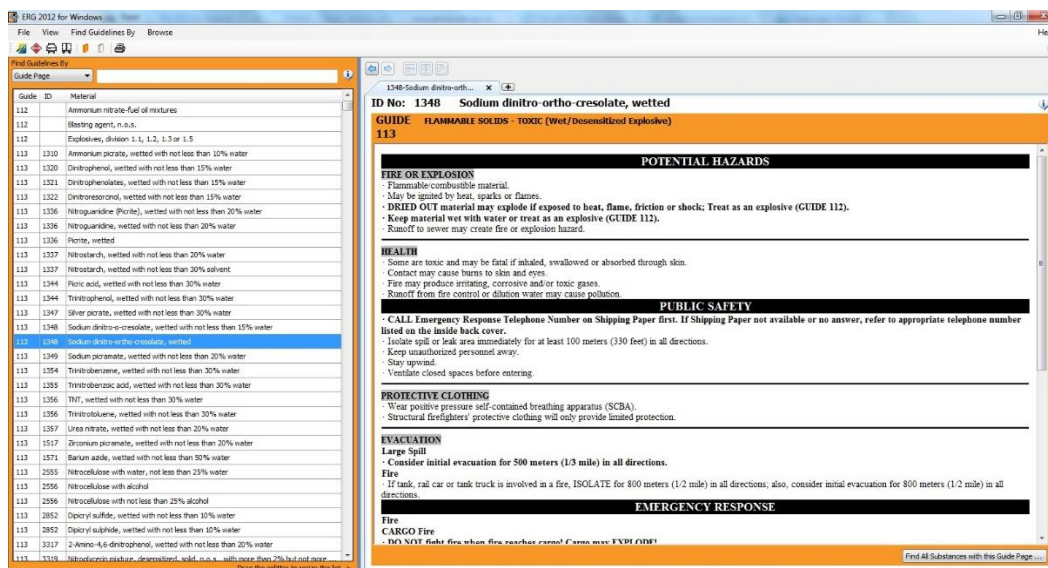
ERG 2012 for Windows

File View Find Guidelines By Browse

He

Find Guidelines By

Guide Page

| Guide | ID | Material |
|---|---|---|
| 112 | | Ammonium nitrate-fuel oil mixtures |
| 112 | | Blasting agent, n.o.s. |
| 112 | | Explosives, division 1.1, 1.2, 1.3 or 1.5 |
| 113 | 1310 | Ammonium picrate, wetted with not less than 10% water |
| 113 | 1320 | Dinitrophenol, wetted with not less than 15% water |
| 113 | 1321 | Dinitrophenolates, wetted with not less than 15% water |
| 113 | 1322 | Dinitroresorcinol, wetted with not less than 15% water |
| 113 | 1336 | Nitroguanidine (Picrite), wetted with not less than 20% water |
| 113 | 1336 | Nitroguanidine, wetted with not less than 20% water |
| 113 | 1336 | Picrite, wetted |
| 113 | 1337 | Nitrostarch, wetted with not less than 20% water |
| 113 | 1337 | Nitrostarch, wetted with not less than 30% solvent |
| 113 | 1344 | Picric acid, wetted with not less than 30% water |
| 113 | 1344 | Trinitrophenol, wetted with not less than 30% water |
| 113 | 1347 | Silver picrate, wetted with not less than 30% water |
| 113 | 1348 | Sodium dinitro-o-cresolate, wetted with not less than 15% water |
| 113 | 1348 | Sodium dinitro-ortho-cresolate, wetted |
| 113 | 1349 | Sodium picramate, wetted with not less than 20% water |
| 113 | 1354 | Trinitrobenzene, wetted with not less than 30% water |
| 113 | 1355 | Trinitrobenzoic acid, wetted with not less than 30% water |
| 113 | 1356 | TNT, wetted with not less than 30% water |
| 113 | 1356 | Trinitrotoluene, wetted with not less than 30% water |
| 113 | 1357 | Urea nitrate, wetted with not less than 20% water |
| 113 | 1517 | Zirconium picramate, wetted with not less than 20% water |
| 113 | 1571 | Barium azide, wetted with not less than 50% water |
| 113 | 2555 | Nitrocellulose with water, not less than 25% water |
| 113 | 2556 | Nitrocellulose with alcohol |
| 113 | 2556 | Nitrocellulose with not less than 25% alcohol |
| 113 | 2852 | Dipicryl sulfide, wetted with not less than 10% water |
| 113 | 2852 | Dipicryl sulphide, wetted with not less than 10% water |
| 113 | 3317 | 2-Amino-4,6-dinitrophenol, wetted with not less than 20% water |
| 113 | 3319 | Nitroglycerin mixture, desensitized, solid, n.o.s., with more than 2% but not more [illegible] |

Drag the splitter to resize the list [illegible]

1348-Sodium dinitro-orth... ×

ID No: 1348 Sodium dinitro-ortho-cresolate, wetted

GUIDE FLAMMABLE SOLIDS - TOXIC (Wet/Desensitized Explosive)
113

POTENTIAL HAZARDS

FIRE OR EXPLOSION
· Flammable/combustible material.
· May be ignited by heat, sparks or flames.
· DRIED OUT material may explode if exposed to heat, flame, friction or shock; Treat as an explosive (GUIDE 112).
· Keep material wet with water or treat as an explosive (GUIDE 112).
· Runoff to sewer may create fire or explosion hazard.

HEALTH
· Some are toxic and may be fatal if inhaled, swallowed or absorbed through skin.
· Contact may cause burns to skin and eyes.
· Fire may produce irritating, corrosive and/or toxic gases.
· Runoff from fire control or dilution water may cause pollution.

PUBLIC SAFETY
· CALL Emergency Response Telephone Number on Shipping Paper first. If Shipping Paper not available or no answer, refer to appropriate telephone number listed on the inside back cover.
· Isolate spill or leak area immediately for at least 100 meters (330 feet) in all directions.
· Keep unauthorized personnel away.
· Stay upwind.
· Ventilate closed spaces before entering.

PROTECTIVE CLOTHING
· Wear positive pressure self-contained breathing apparatus (SCBA).
· Structural firefighters' protective clothing will only provide limited protection.

EVACUATION
Large Spill
· Consider initial evacuation for 500 meters (1/3 mile) in all directions.
Fire
· If tank, rail car or tank truck is involved in a fire, ISOLATE for 800 meters (1/2 mile) in all directions; also, consider initial evacuation for 800 meters (1/2 mile) in all directions.

EMERGENCY RESPONSE
Fire
CARGO Fire
· DO NOT fight fire when fire reaches cargo! Cargo may EXPLODE!

Find All Substances with this Guide Page ...